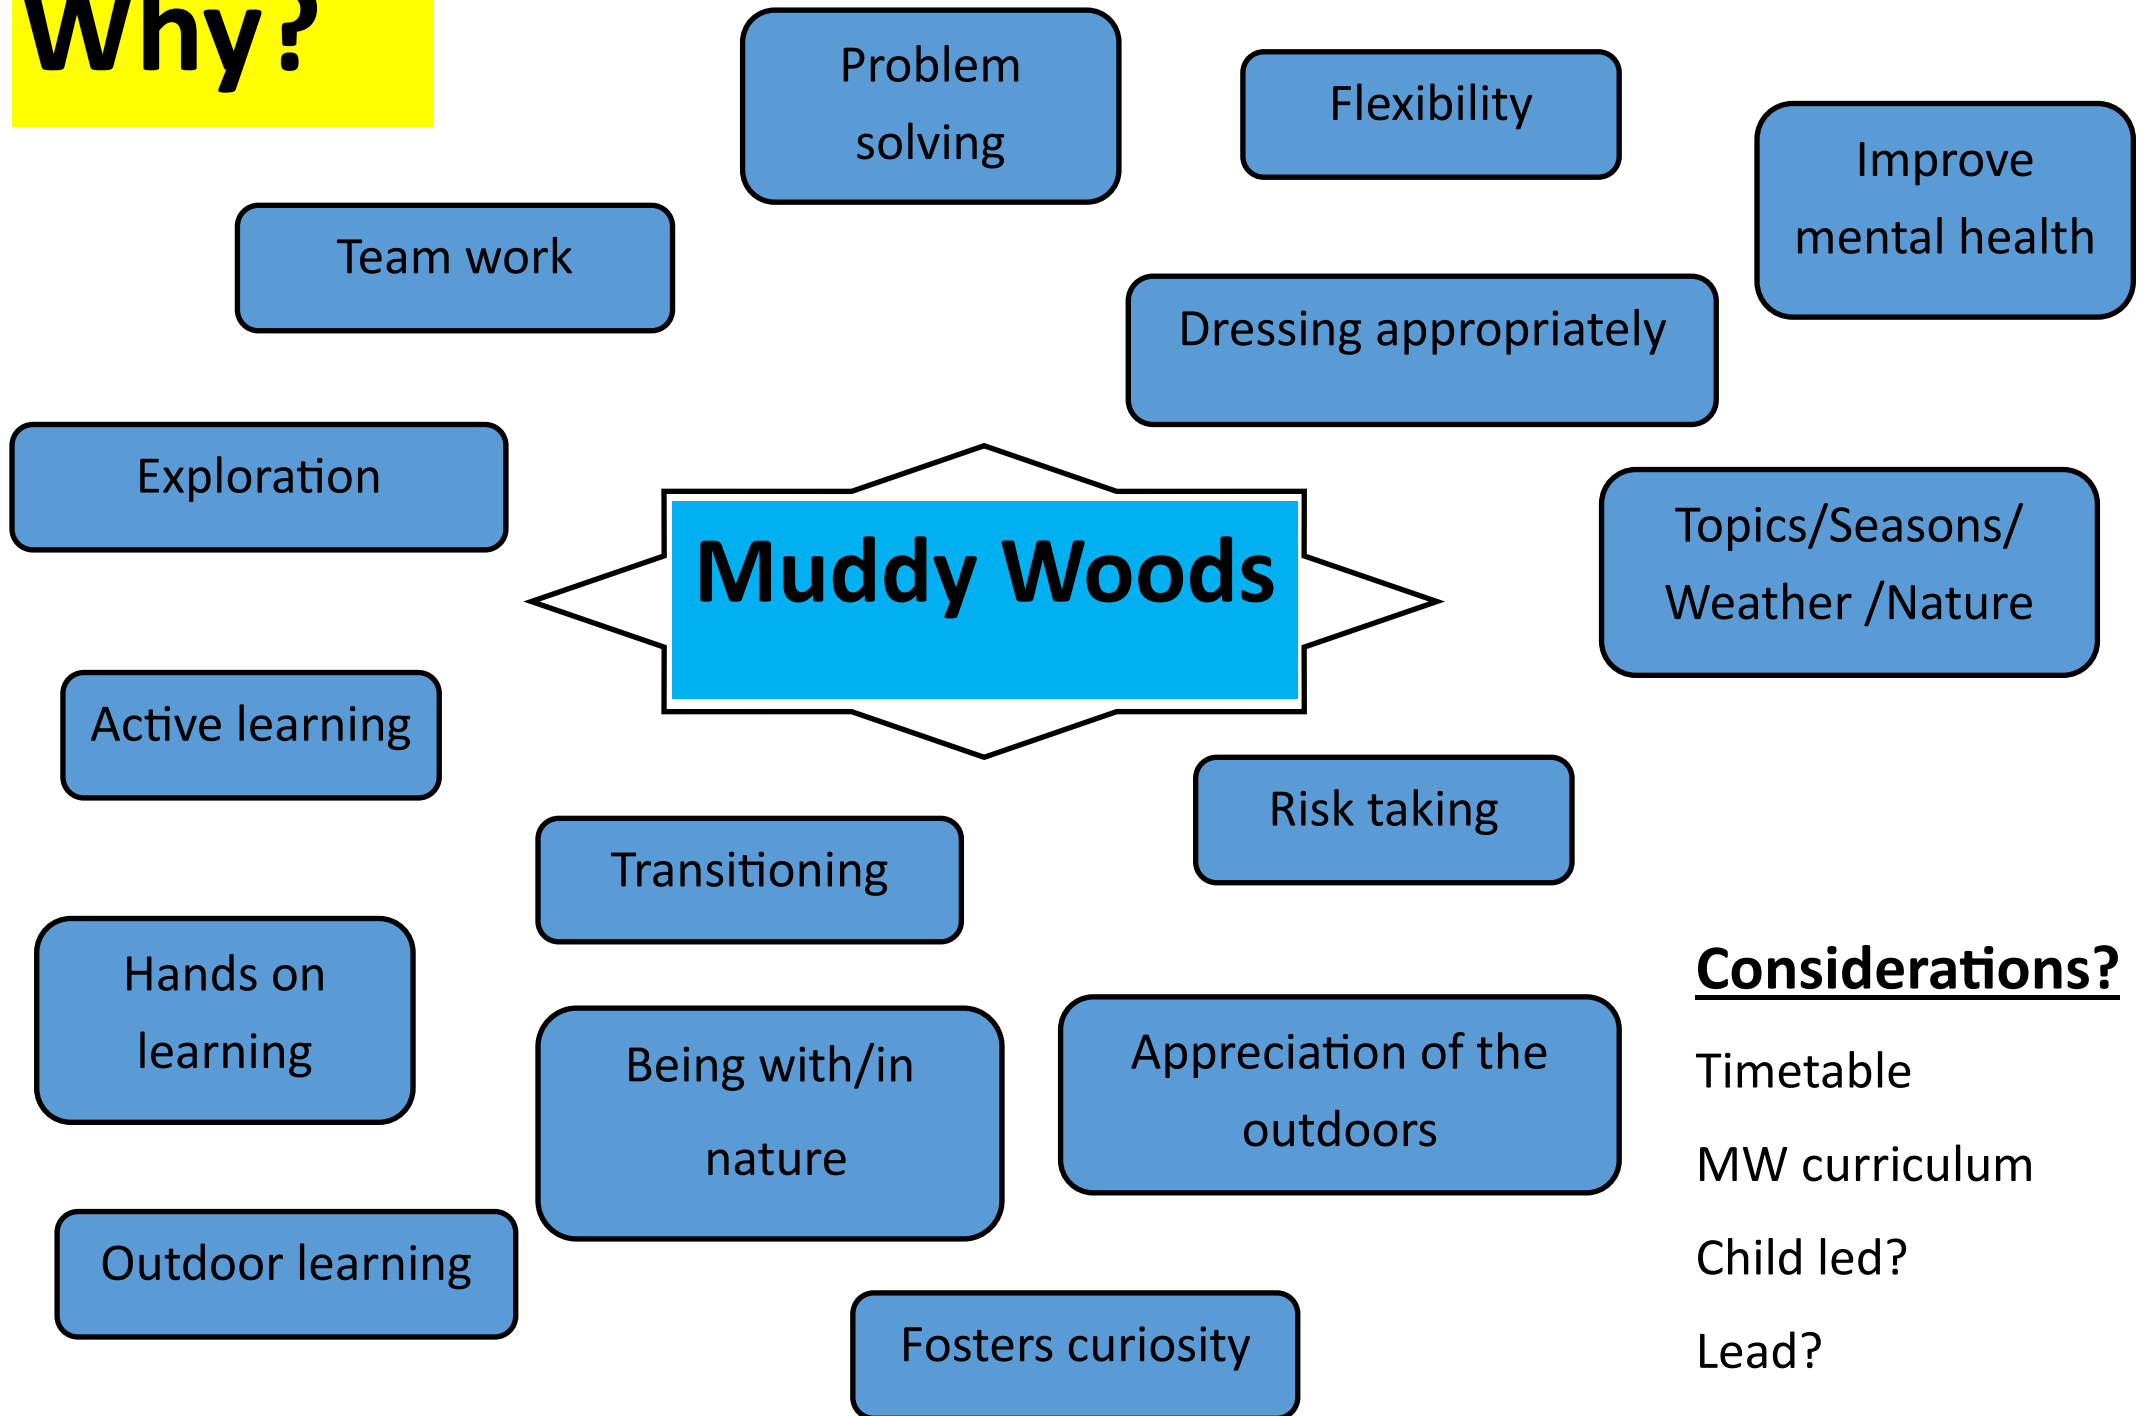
Why?

Problem solving

Flexibility

Improve mental health

Team work

Dressing appropriately

Exploration

Muddy Woods

Topics/Seasons/ Weather /Nature

Active learning

Risk taking

Transitioning

Hands on learning

Being with/in nature

Appreciation of the outdoors

Outdoor learning

Fosters curiosity

Considerations?

Timetable

MW curriculum

Child led?

Lead?